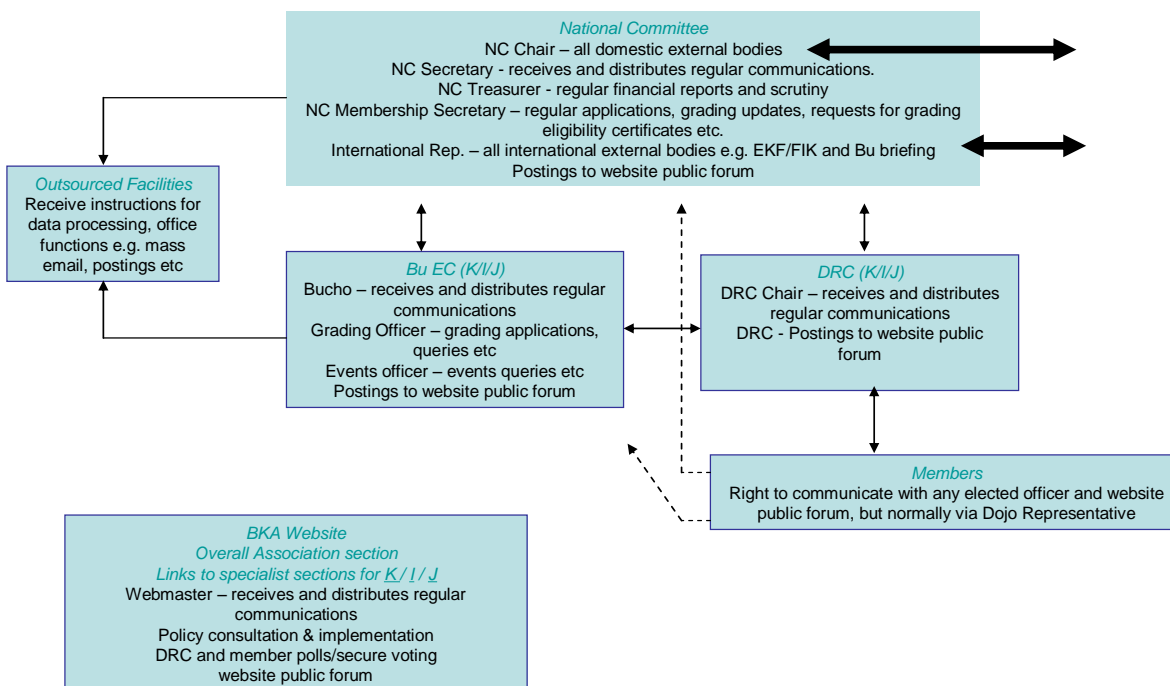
National Committee
NC Chair – all domestic external bodies
NC Secretary - receives and distributes regular communications.
NC Treasurer - regular financial reports and scrutiny
NC Membership Secretary – regular applications, grading updates, requests for grading eligibility certificates etc.
International Rep. – all international external bodies e.g. EKF/FIK and Bu briefing
Postings to website public forum

Outsourced Facilities
Receive instructions for data processing, office functions e.g. mass email, postings etc

Bu EC (K/I/J)
Bucho – receives and distributes regular communications
Grading Officer – grading applications, queries etc
Events officer – events queries etc
Postings to website public forum

DRC (K/I/J)
DRC Chair – receives and distributes regular communications
DRC - Postings to website public forum

Members
Right to communicate with any elected officer and website public forum, but normally via Dojo Representative

BKA Website
Overall Association section
Links to specialist sections for K / I / J
Webmaster – receives and distributes regular communications
Policy consultation & implementation
DRC and member polls/secure voting
website public forum